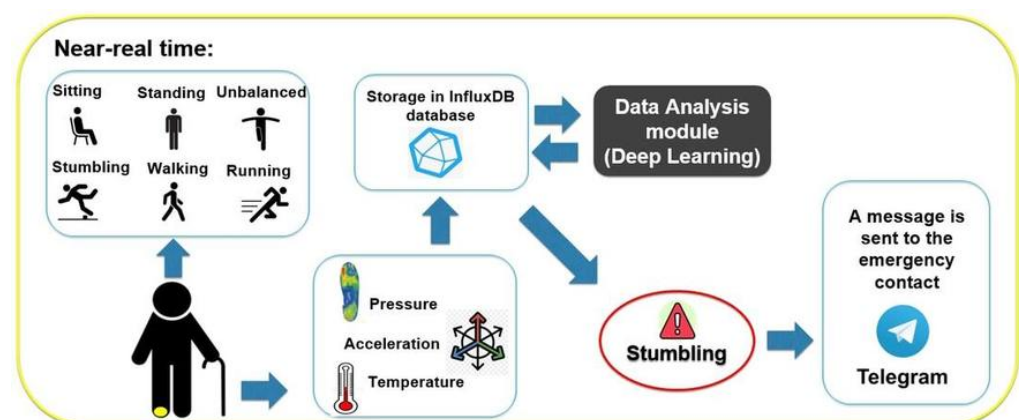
Near-real time:

Sitting
Standing
Unbalanced
Stumbling
Walking
Running

Storage in InfluxDB database

Data Analysis module (Deep Learning)

Pressure
Acceleration
Temperature

Stumbling

A message is sent to the emergency contact

Telegram